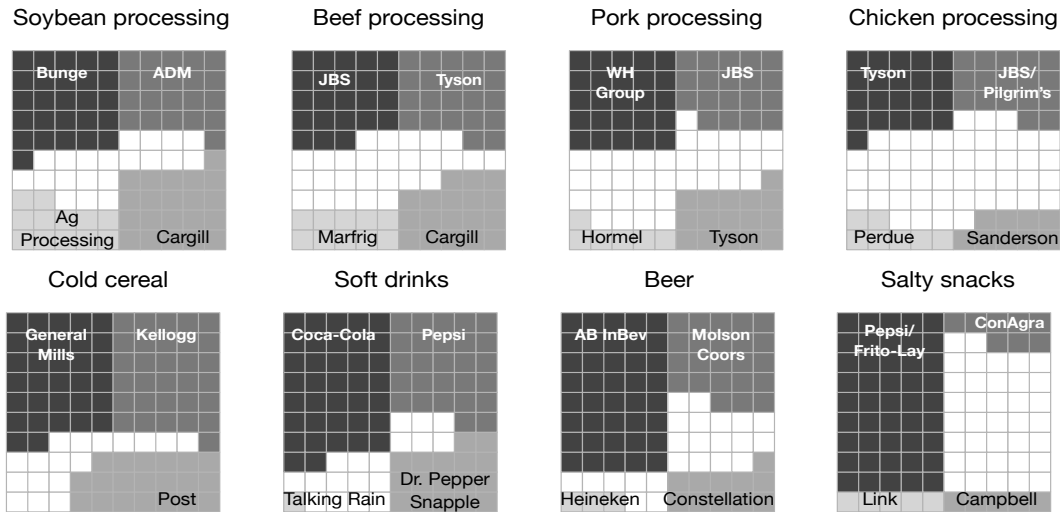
Soybean processing

Bunge
ADM
Ag Processing
Cargill

Beef processing

JBS
Tyson
Marfrig
Cargill

Pork processing

WH Group
JBS
Hormel
Tyson

Chicken processing

Tyson
JBS/ Pilgrim's
Perdue
Sanderson

Cold cereal

General Mills
Kellogg
Post

Soft drinks

Coca-Cola
Pepsi
Talking Rain
Dr. Pepper Snapple

Beer

AB InBev
Molson Coors
Heineken
Constellation

Salty snacks

Pepsi/ Frito-Lay
ConAgra
Link
Campbell